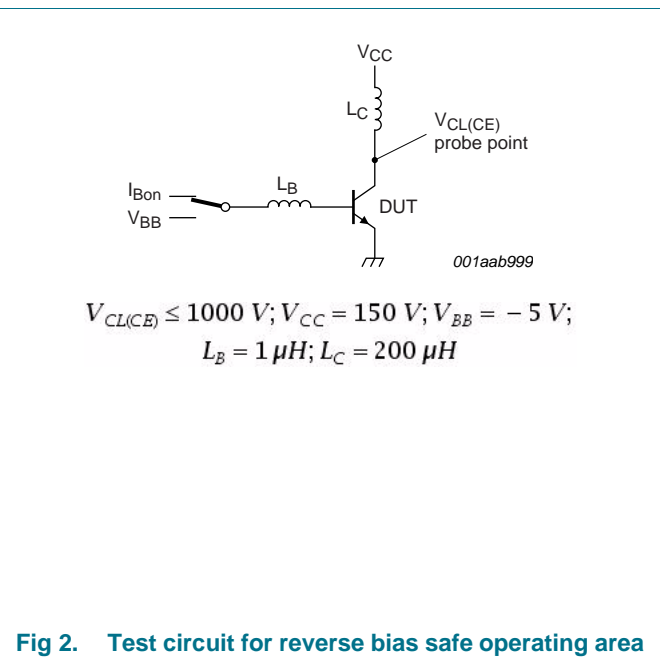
$V_{CC}$

$L_C$

$V_{CL(CE)}$ probe point

$I_{Bon}$

$V_{BB}$

$L_B$

DUT

001aab999

$V_{CL(CE)} \leq 1000\ V; V_{CC} = 150\ V; V_{BB} = -5\ V;$
$L_B = 1\ \mu H; L_C = 200\ \mu H$

Fig 2. Test circuit for reverse bias safe operating area